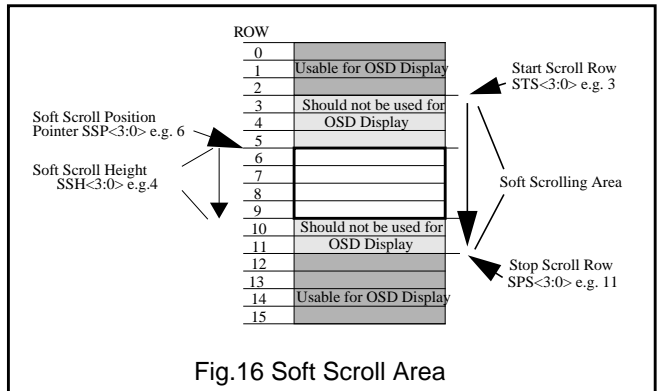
ROW

0
1 Usable for OSD Display
2
3 Should not be used for
4 OSD Display
5
6
7
8
9
10 Should not be used for
11 OSD Display
12
13
14 Usable for OSD Display
15

Start Scroll Row
STS<3:0> e.g. 3

Soft Scroll Position
Pointer SSP<3:0> e.g. 6

Soft Scroll Height
SSH<3:0> e.g.4

Soft Scrolling Area

Stop Scroll Row
SPS<3:0> e.g. 11

Fig.16 Soft Scroll Area